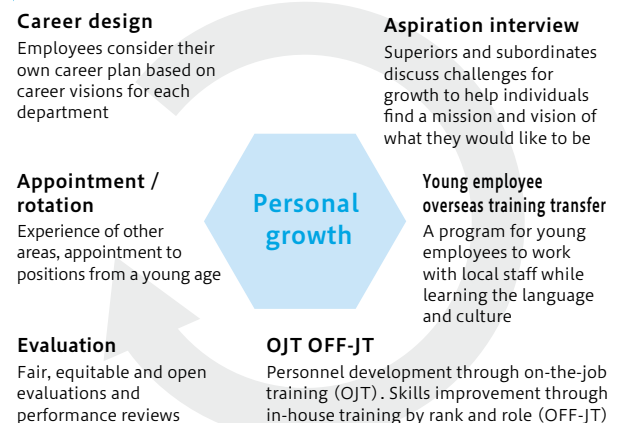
Career design
Employees consider their own career plan based on career visions for each department

Aspiration interview
Superiors and subordinates discuss challenges for growth to help individuals find a mission and vision of what they would like to be

Appointment / rotation
Experience of other areas, appointment to positions from a young age

Personal growth

Young employee overseas training transfer
A program for young employees to work with local staff while learning the language and culture

Evaluation
Fair, equitable and open evaluations and performance reviews

OJT OFF-JT
Personnel development through on-the-job training (OJT). Skills improvement through in-house training by rank and role (OFF-JT)